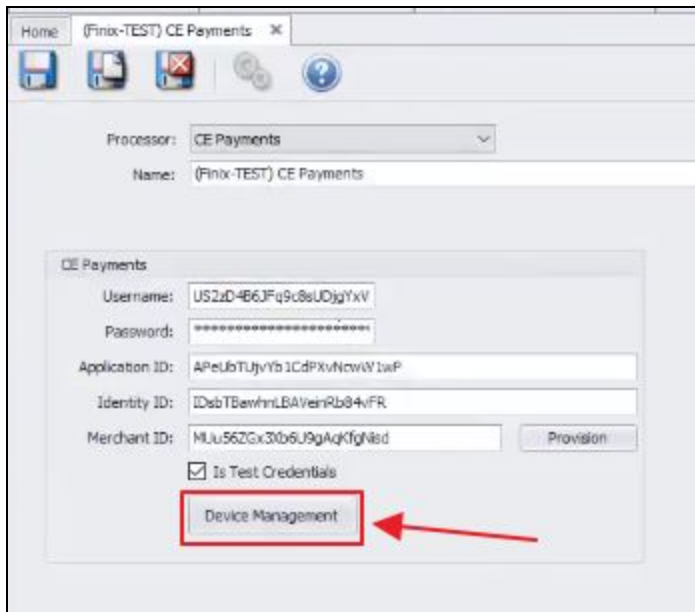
Home (Finix-TEST) CE Payments ✕

Processor: CE Payments

Name: (Finix-TEST) CE Payments

CE Payments

Username: US2zD4B6JFq9c8sUDjgYxV

Password: ************************

Application ID: APeUbTUjvYb1CdPXvNcwW1wP

Identity ID: IDsbTBawhmLBAVeinRb84vFR

Merchant ID: MUu56ZGx3Xb6U9gAqKfgNsd

Provision

Is Test Credentials

Device Management